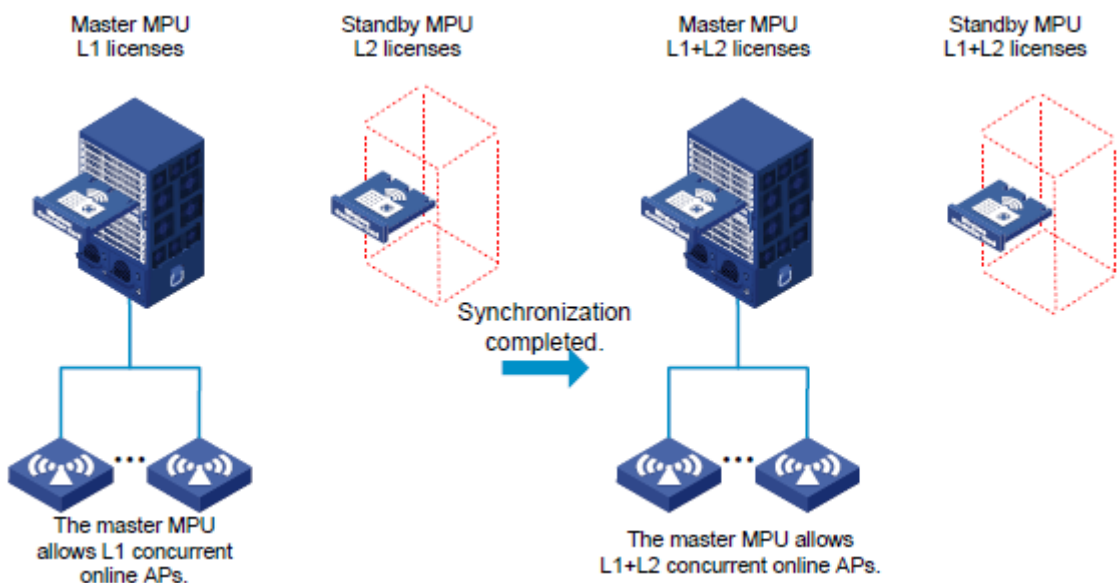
Master MPU
L1 licenses

Standby MPU
L2 licenses

Master MPU
L1+L2 licenses

Standby MPU
L1+L2 licenses

Synchronization completed.

The master MPU allows L1 concurrent online APs.

The master MPU allows L1+L2 concurrent online APs.